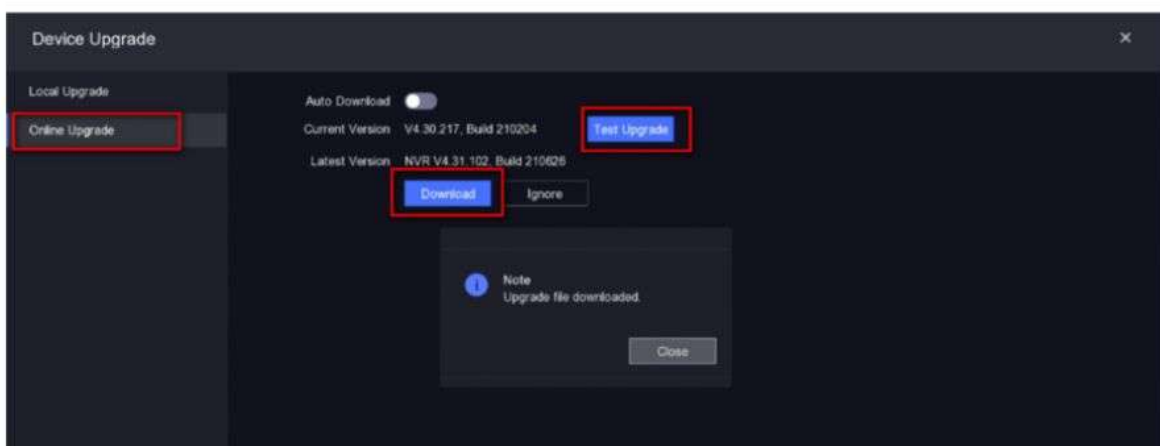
Device Upgrade

×

Local Upgrade

Online Upgrade

Auto Download

Current Version V4.30.217, Build 210204

Test Upgrade

Latest Version NVR V4.31.102, Build 210626

Download

Ignore

Note
Upgrade file downloaded.

Close